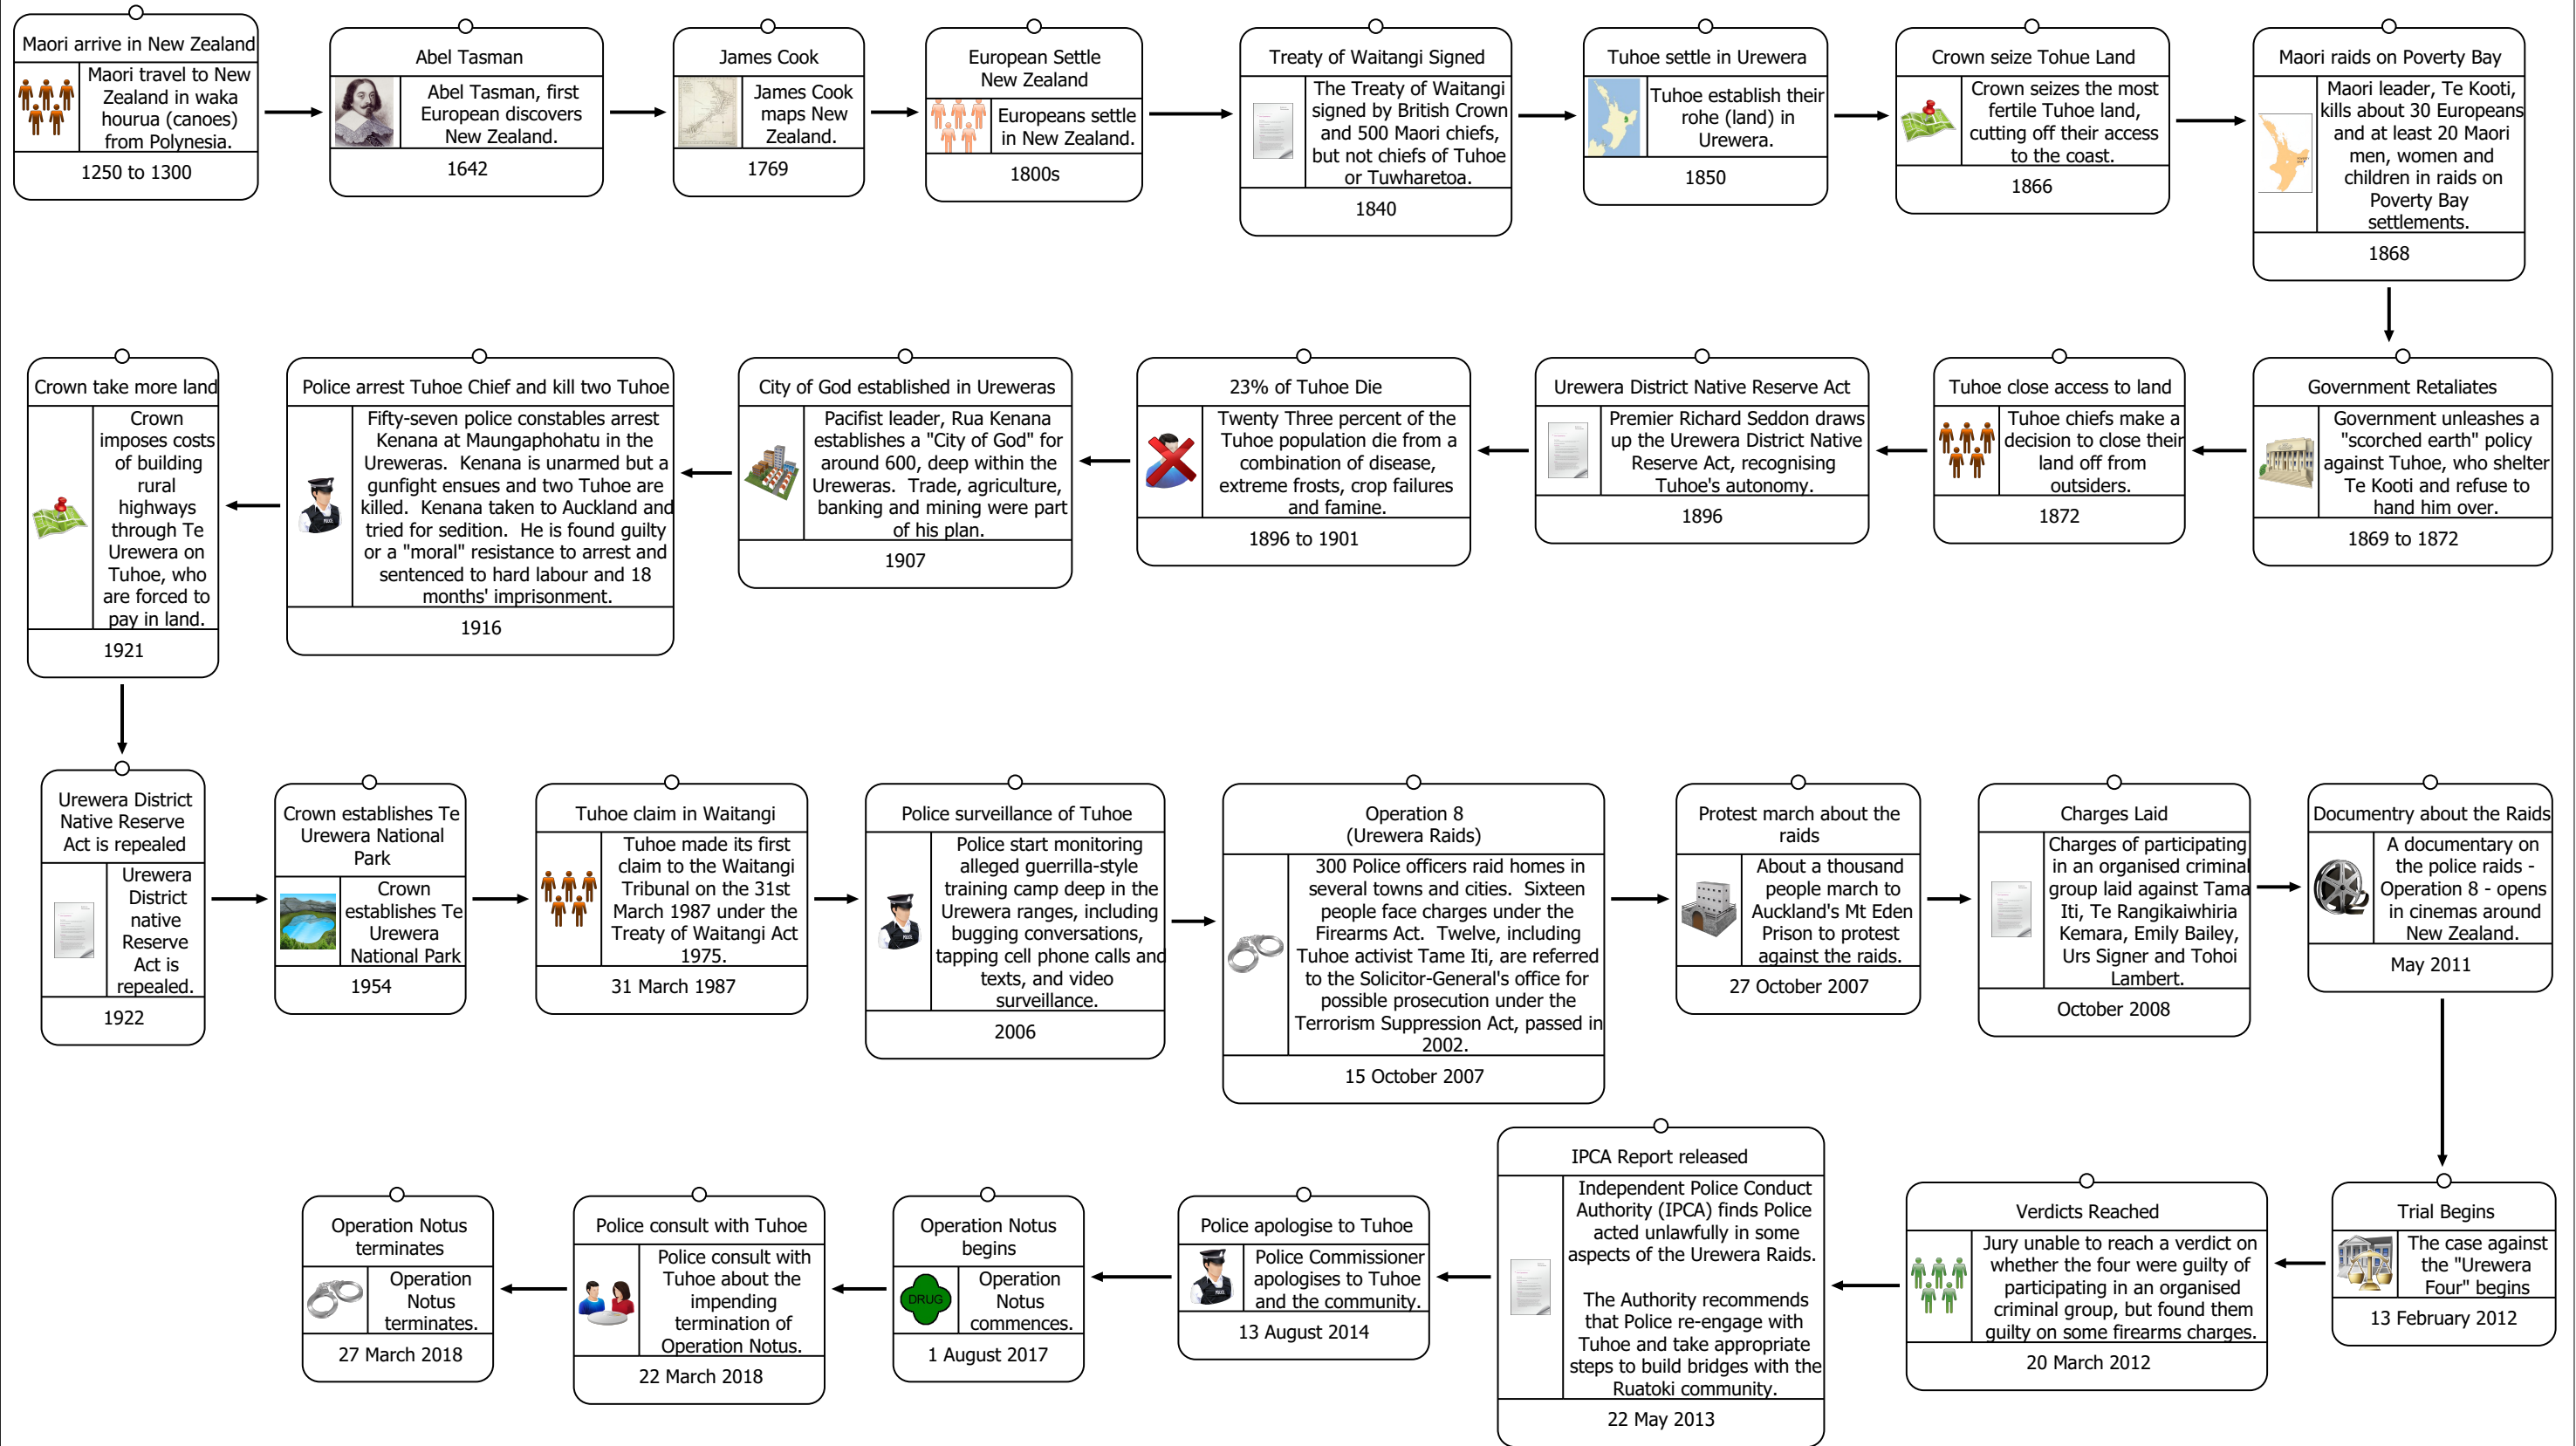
Maori arrive in New Zealand
Maori travel to New Zealand in waka hourua (canoes) from Polynesia.
1250 to 1300

Abel Tasman
Abel Tasman, first European discovers New Zealand.
1642

James Cook
James Cook maps New Zealand.
1769

European Settle New Zealand
Europeans settle in New Zealand.
1800s

Treaty of Waitangi Signed
The Treaty of Waitangi signed by British Crown and 500 Maori chiefs, but not chiefs of Tuhoe or Tuwharetoa.
1840

Tuhoe settle in Urewera
Tuhoe establish their rohe (land) in Urewera.
1850

Crown seize Tohue Land
Crown seizes the most fertile Tuhoe land, cutting off their access to the coast.
1866

Maori raids on Poverty Bay
Maori leader, Te Kooti, kills about 30 Europeans and at least 20 Maori men, women and children in raids on Poverty Bay settlements.
1868

Government Retaliates
Government unleashes a "scorched earth" policy against Tuhoe, who shelter Te Kooti and refuse to hand him over.
1869 to 1872

Tuhoe close access to land
Tuhoe chiefs make a decision to close their land off from outsiders.
1872

Urewera District Native Reserve Act
Premier Richard Seddon draws up the Urewera District Native Reserve Act, recognising Tuhoe's autonomy.
1896

23% of Tuhoe Die
Twenty Three percent of the Tuhoe population die from a combination of disease, extreme frosts, crop failures and famine.
1896 to 1901

City of God established in Ureweras
Pacifist leader, Rua Kenana establishes a "City of God" for around 600, deep within the Ureweras. Trade, agriculture, banking and mining were part of his plan.
1907

Police arrest Tuhoe Chief and kill two Tuhoe
Fifty-seven police constables arrest Kenana at Maungaphohatu in the Ureweras. Kenana is unarmed but a gunfight ensues and two Tuhoe are killed. Kenana taken to Auckland and tried for sedition. He is found guilty or a "moral" resistance to arrest and sentenced to hard labour and 18 months' imprisonment.
1916

Crown take more land
Crown imposes costs of building rural highways through Te Urewera on Tuhoe, who are forced to pay in land.
1921

Urewera District Native Reserve Act is repealed
Urewera District native Reserve Act is repealed.
1922

Crown establishes Te Urewera National Park
Crown establishes Te Urewera National Park
1954

Tuhoe claim in Waitangi
Tuhoe made its first claim to the Waitangi Tribunal on the 31st March 1987 under the Treaty of Waitangi Act 1975.
31 March 1987

Police surveillance of Tuhoe
Police start monitoring alleged guerrilla-style training camp deep in the Urewera ranges, including bugging conversations, tapping cell phone calls and texts, and video surveillance.
2006

Operation 8
(Urewera Raids)
300 Police officers raid homes in several towns and cities. Sixteen people face charges under the Firearms Act. Twelve, including Tuhoe activist Tame Iti, are referred to the Solicitor-General's office for possible prosecution under the Terrorism Suppression Act, passed in 2002.
15 October 2007

Protest march about the raids
About a thousand people march to Auckland's Mt Eden Prison to protest against the raids.
27 October 2007

Charges Laid
Charges of participating in an organised criminal group laid against Tama Iti, Te Rangikaiwhiria Kemara, Emily Bailey, Urs Signer and Tohoi Lambert.
October 2008

Documentry about the Raids
A documentary on the police raids - Operation 8 - opens in cinemas around New Zealand.
May 2011

Trial Begins
The case against the "Urewera Four" begins
13 February 2012

Verdicts Reached
Jury unable to reach a verdict on whether the four were guilty of participating in an organised criminal group, but found them guilty on some firearms charges.
20 March 2012

IPCA Report released
Independent Police Conduct Authority (IPCA) finds Police acted unlawfully in some aspects of the Urewera Raids.

The Authority recommends that Police re-engage with Tuhoe and take appropriate steps to build bridges with the Ruatoki community.
22 May 2013

Police apologise to Tuhoe
Police Commissioner apologises to Tuhoe and the community.
13 August 2014

Operation Notus begins
DRUG
Operation Notus commences.
1 August 2017

Police consult with Tuhoe
Police consult with Tuhoe about the impending termination of Operation Notus.
22 March 2018

Operation Notus terminates
Operation Notus terminates.
27 March 2018